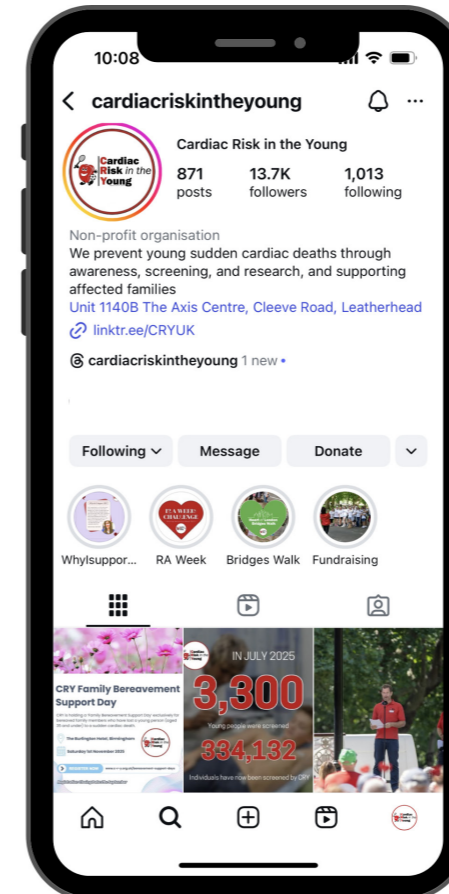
10:08

cardiacriskintheyoung

Cardiac Risk in the Young

Cardiac Risk in the Young

871 posts

13.7K followers

1,013 following

Non-profit organisation

We prevent young sudden cardiac deaths through awareness, screening, and research, and supporting affected families

Unit 1140B The Axis Centre, Cleeve Road, Leatherhead

linktr.ee/CRYUK

cardiacriskintheyoung 1 new

Following

Message

Donate

WhyIsuppor...

RA Week

Bridges Walk

Fundraising

CRY Family Bereavement Support Day

The Burlington Hotel, Birmingham

Saturday 1st November 2025

IN JULY 2025

3,300

Young people were screened

334,132

Individuals have now been screened by CRY